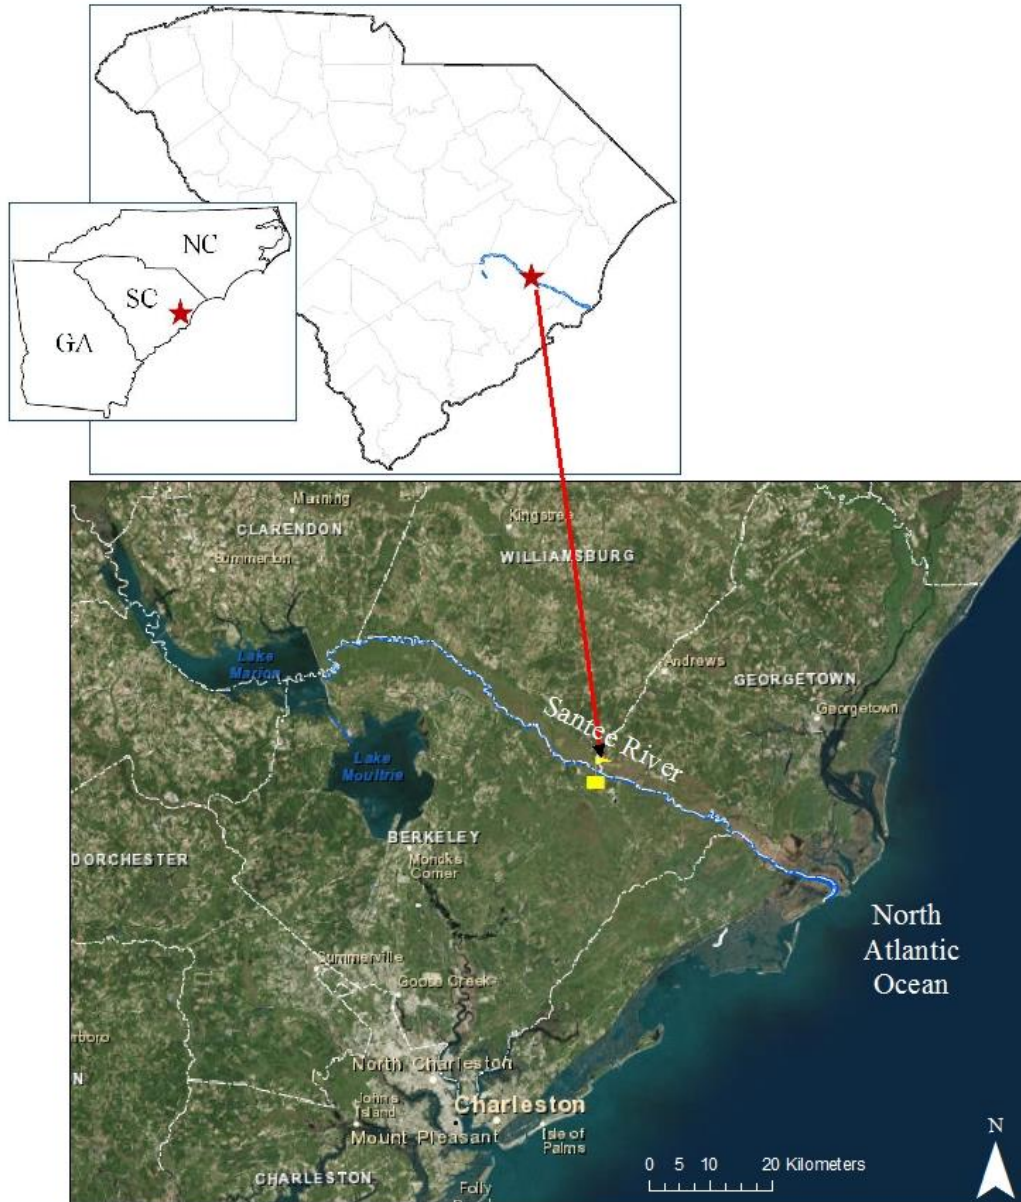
NC
SC
GA

Manning
CLARENDON
Summerton
Kingstree
WILLIAMSBURG
Lake Marion
Andrews
GEORGETOWN
Georgetown
Santee River
Lake Moultrie
BERKELEY
DORCHESTER
Moncks Corner
Summerville
Goose Creek
North Atlantic Ocean
rboro
N
North Charleston
Johns Island
Charleston
Mount Pleasant
Isle of Palms
CHARLESTON
Folly
0 5 10 20 Kilometers
N